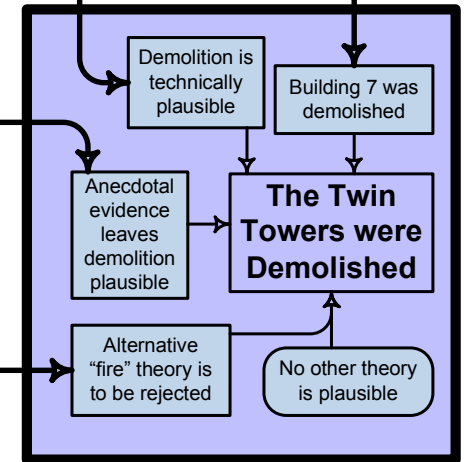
Demolition is technically plausible

Building 7 was demolished

Anecdotal evidence leaves demolition plausible

The Twin Towers were Demolished

Alternative “fire” theory is to be rejected

No other theory is plausible